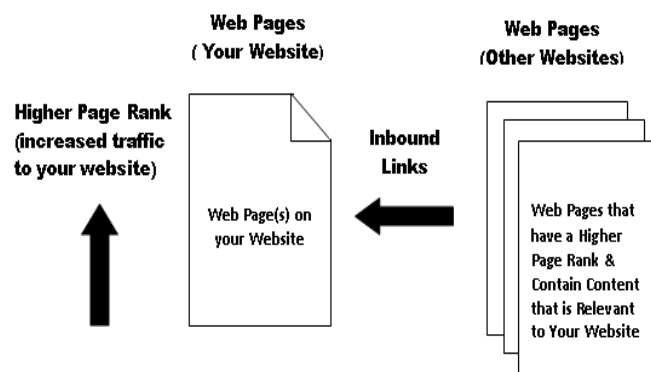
Web Pages
( Your Website)

Web Pages
(Other Websites)

Higher Page Rank
(increased traffic
to your website)

Web Page(s) on
your Website

Inbound
Links

Web Pages that
have a Higher
Page Rank &
Contain Content
that is Relevant
to Your Website